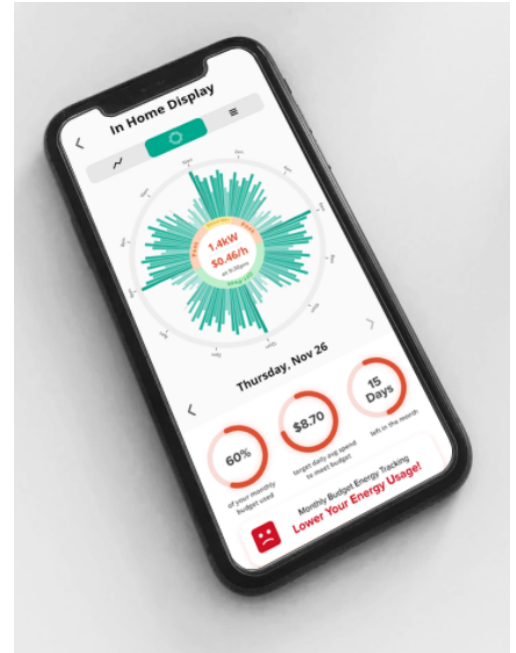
In Home Display

1.4kW
$0.46/h
on 8:30pm

Thursday, Nov 26

60%
of your monthly budget used

$8.70
target daily avg spend to meet budget

15 Days
left in the month

Monthly Budget Energy Tracking
Lower Your Energy Usage!